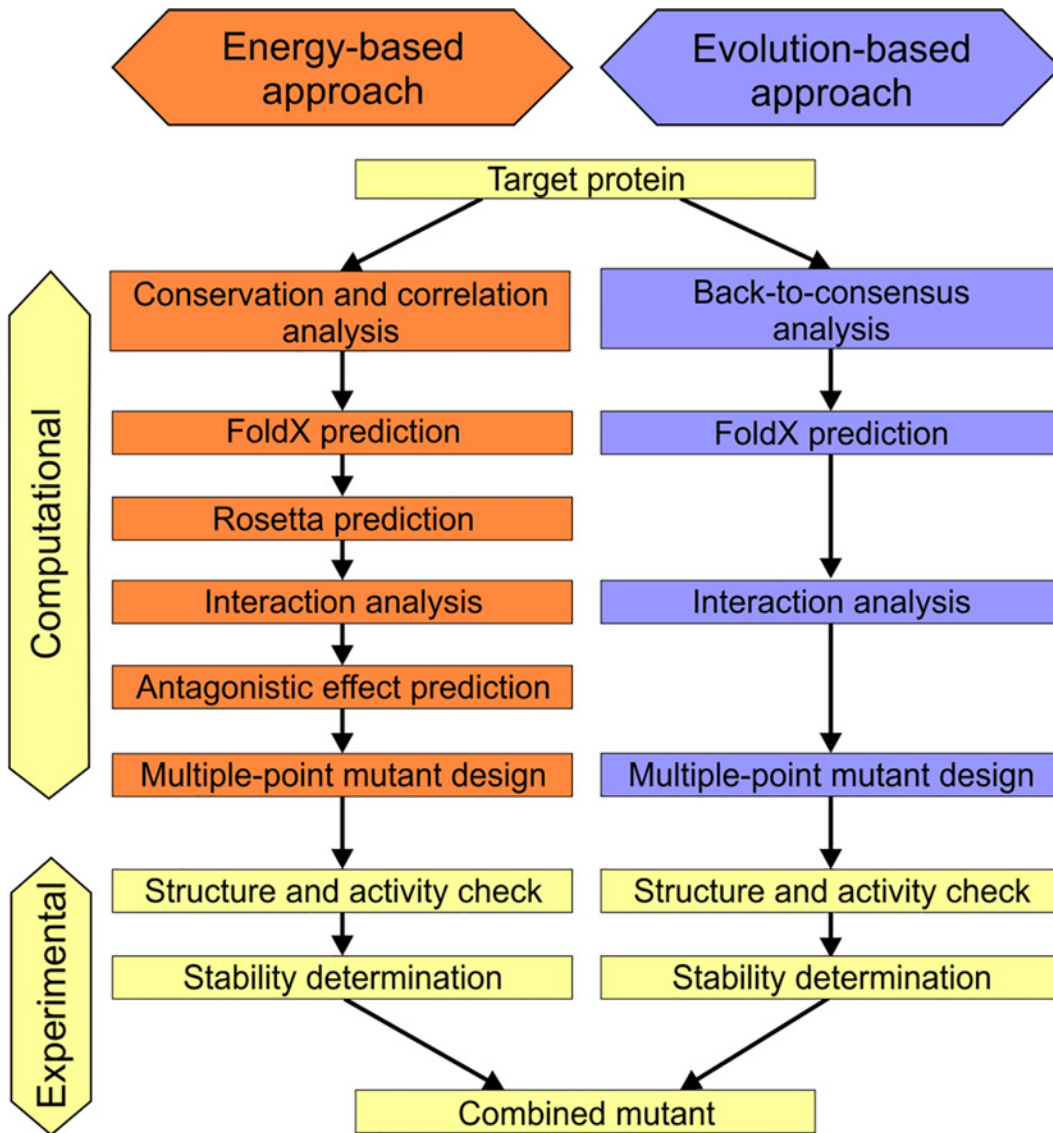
Energy-based approach

Evolution-based approach

Target protein

Computational

Conservation and correlation analysis

FoldX prediction

Rosetta prediction

Interaction analysis

Antagonistic effect prediction

Multiple-point mutant design

Back-to-consensus analysis

FoldX prediction

Interaction analysis

Multiple-point mutant design

Experimental

Structure and activity check

Stability determination

Structure and activity check

Stability determination

Combined mutant